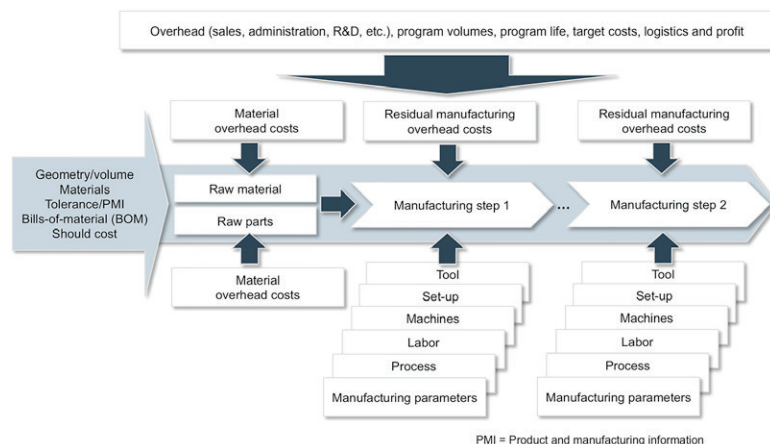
Overhead (sales, administration, R&D, etc.), program volumes, program life, target costs, logistics and profit

Material overhead costs

Residual manufacturing overhead costs

Residual manufacturing overhead costs

Geometry/volume
Materials
Tolerance/PMI
Bills-of-material (BOM)
Should cost

Raw material

Raw parts

Manufacturing step 1

...

Manufacturing step 2

Material overhead costs

Tool
Set-up
Machines
Labor
Process
Manufacturing parameters

Tool
Set-up
Machines
Labor
Process
Manufacturing parameters

PMI = Product and manufacturing information